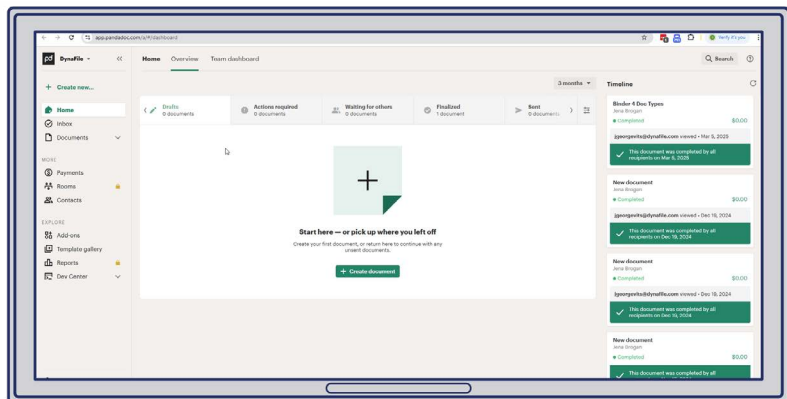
app.pandadoc.com/a/#/dashboard

Verify it's you

DynaFile

Home Overview Team dashboard

Search

+ Create new...

Home
Inbox
Documents

MORE
Payments
Rooms
Contacts

EXPLORE
Add-ons
Template gallery
Reports
Dev Center

3 months

Drafts 0 documents
Actions required 0 documents
Waiting for others 0 documents
Finalized 1 document
Sent 0 documents

Start here — or pick up where you left off

Create your first document, or return here to continue with any unsent documents.

+ Create document

Timeline

Binder 4 Doc Types
Jena Brogan
Completed $0.00
jgeorgevits@dynafile.com viewed • Mar 5, 2025
This document was completed by all recipients on Mar 5, 2025

New document
Jena Brogan
Completed $0.00
jgeorgevits@dynafile.com viewed • Dec 19, 2024
This document was completed by all recipients on Dec 19, 2024

New document
Jena Brogan
Completed $0.00
jgeorgevits@dynafile.com viewed • Dec 18, 2024
This document was completed by all recipients on Dec 18, 2024

New document
Jena Brogan
Completed $0.00
This document was completed by all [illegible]